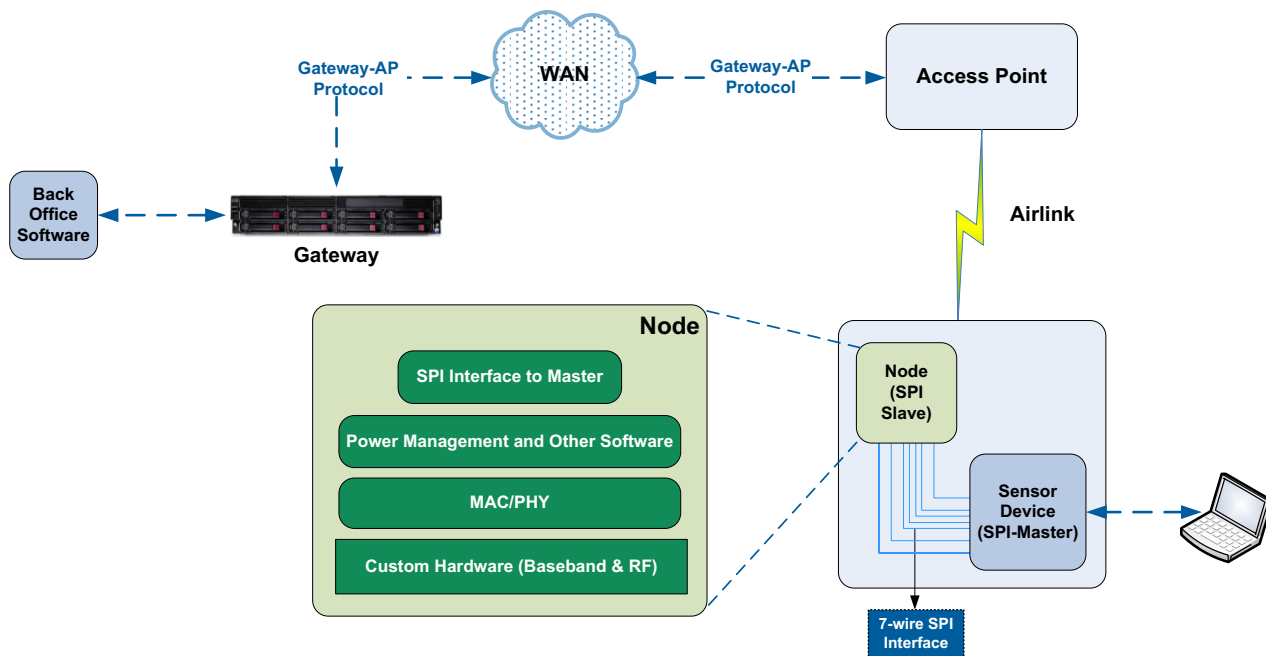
Gateway-AP Protocol

WAN

Gateway-AP Protocol

Access Point

Back Office Software

Gateway

Airlink

Node

SPI Interface to Master

Power Management and Other Software

MAC/PHY

Custom Hardware (Baseband & RF)

Node (SPI Slave)

Sensor Device (SPI-Master)

7-wire SPI Interface